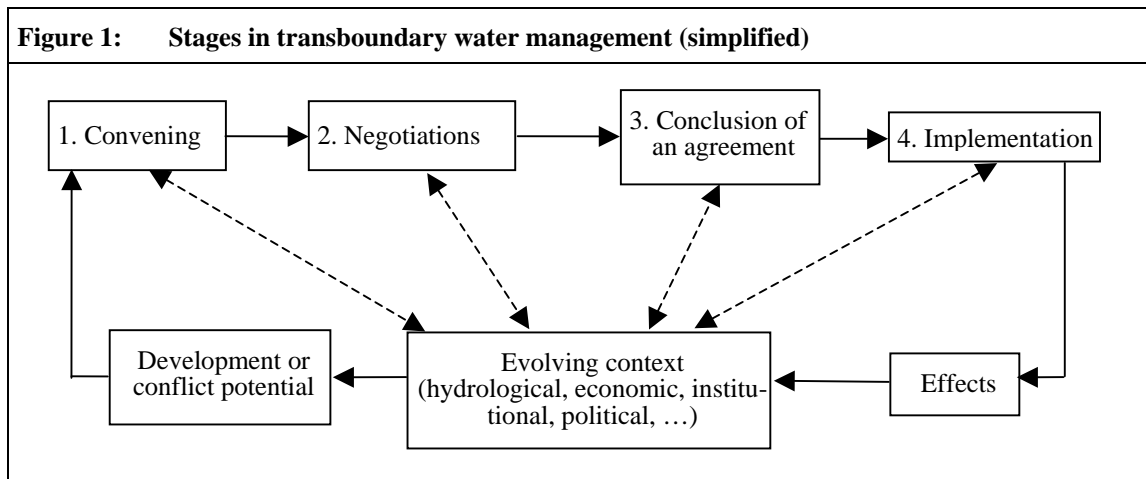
Figure 1: Stages in transboundary water management (simplified)

1. Convening

2. Negotiations

3. Conclusion of an agreement

4. Implementation

Development or conflict potential

Evolving context (hydrological, economic, institutional, political, …)

Effects